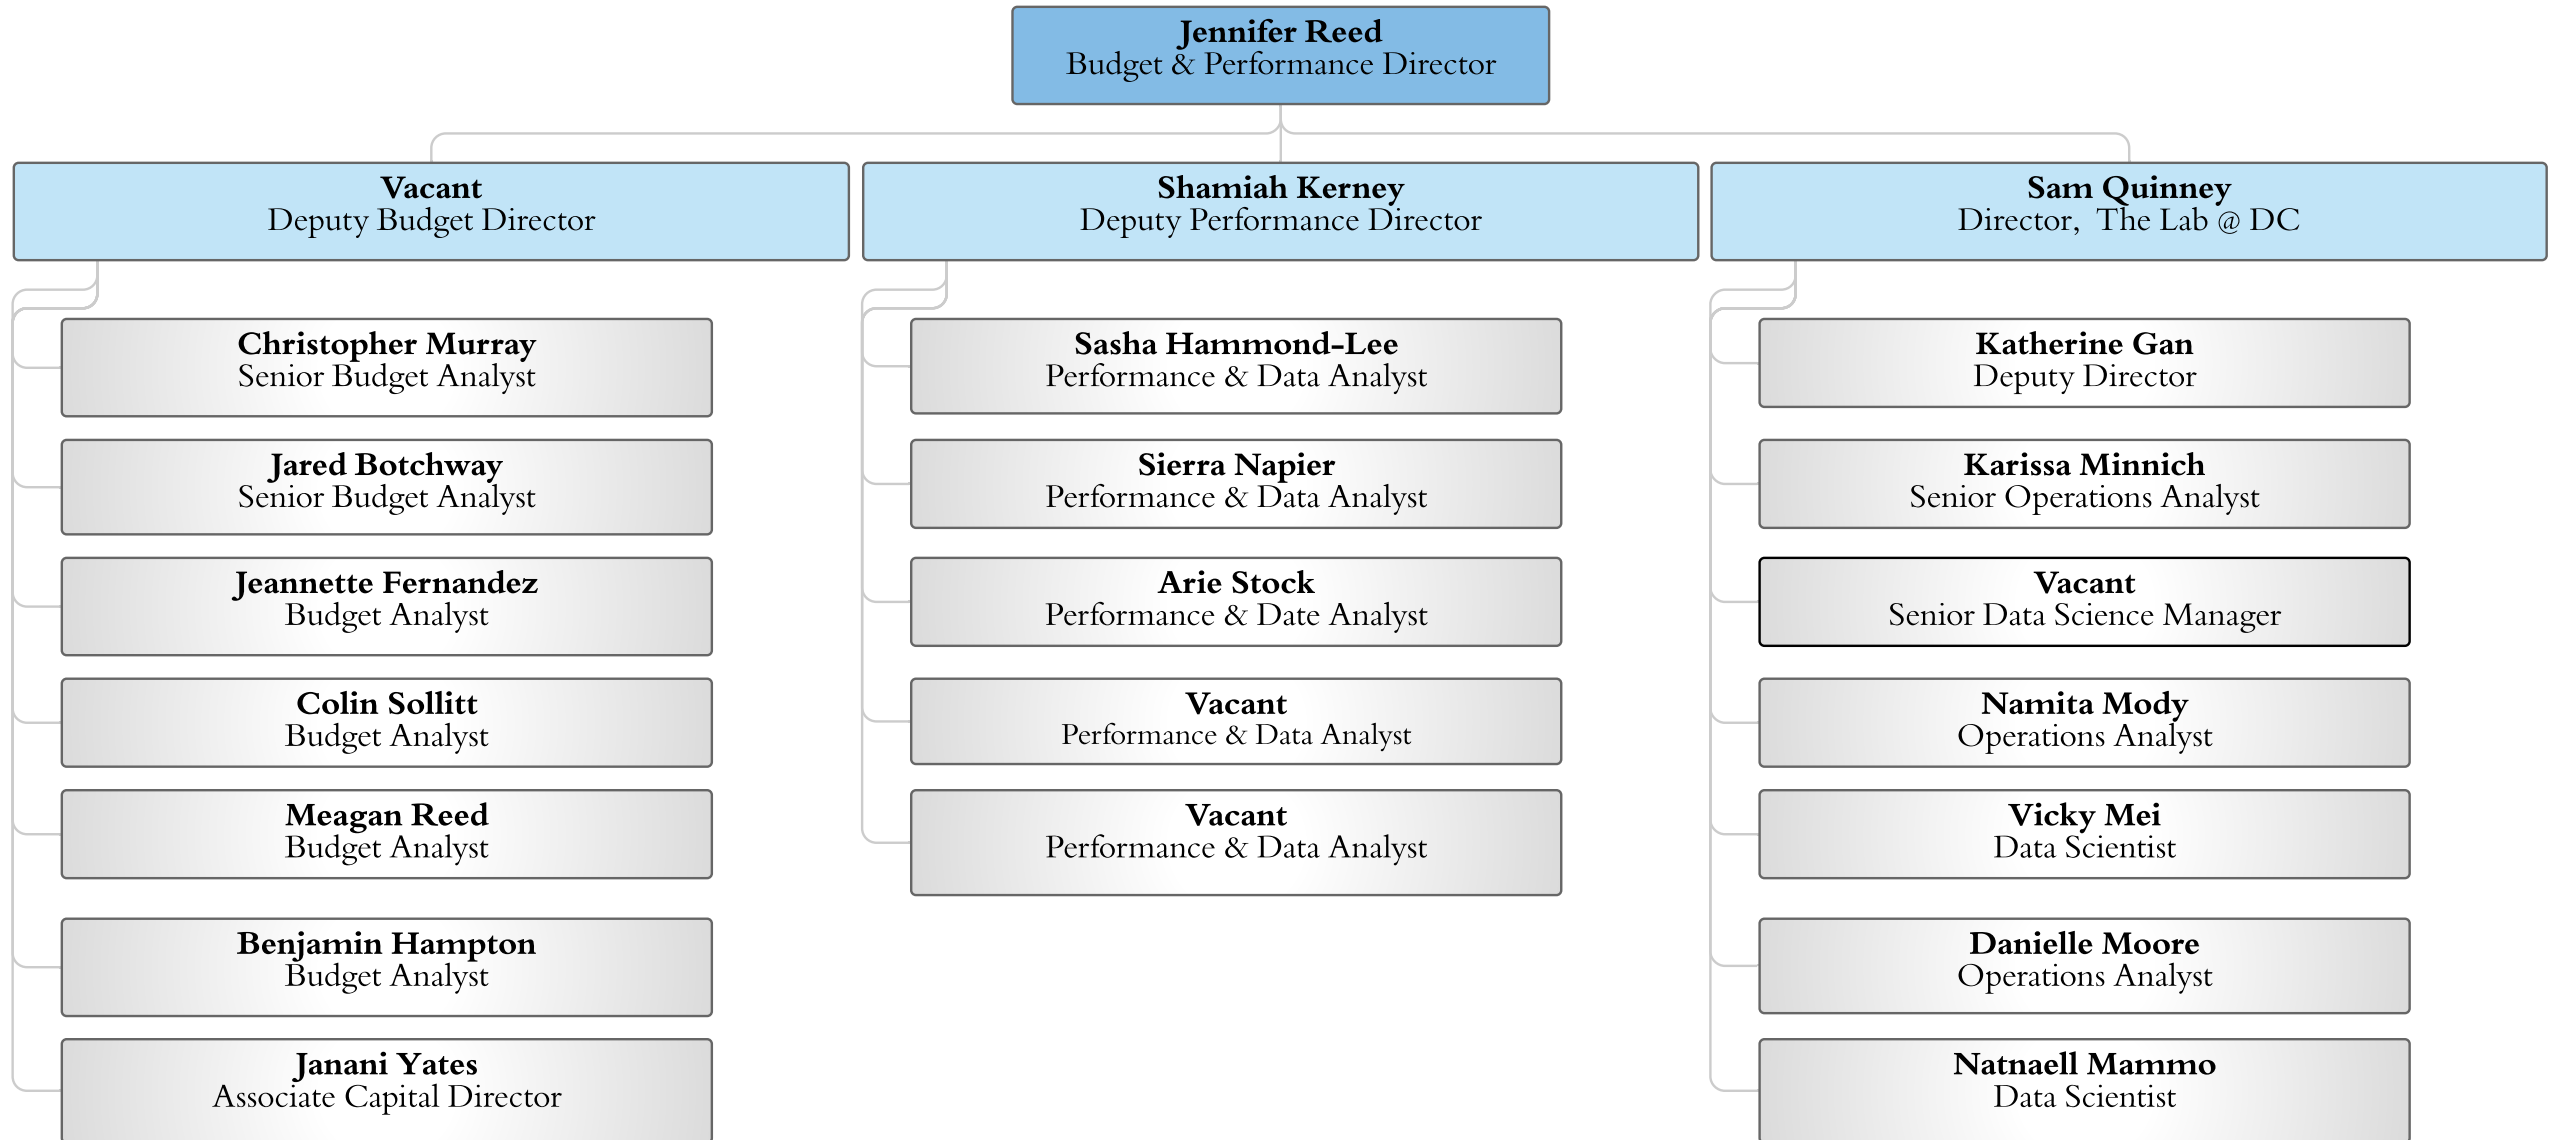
Jennifer Reed
Budget & Performance Director

Vacant
Deputy Budget Director

Christopher Murray
Senior Budget Analyst

Jared Botchway
Senior Budget Analyst

Jeannette Fernandez
Budget Analyst

Colin Sollitt
Budget Analyst

Meagan Reed
Budget Analyst

Benjamin Hampton
Budget Analyst

Janani Yates
Associate Capital Director

Shamiah Kerney
Deputy Performance Director

Sasha Hammond-Lee
Performance & Data Analyst

Sierra Napier
Performance & Data Analyst

Arie Stock
Performance & Date Analyst

Vacant
Performance & Data Analyst

Vacant
Performance & Data Analyst

Sam Quinney
Director, The Lab @ DC

Katherine Gan
Deputy Director

Karissa Minnich
Senior Operations Analyst

Vacant
Senior Data Science Manager

Namita Mody
Operations Analyst

Vicky Mei
Data Scientist

Danielle Moore
Operations Analyst

Natnaell Mammo
Data Scientist